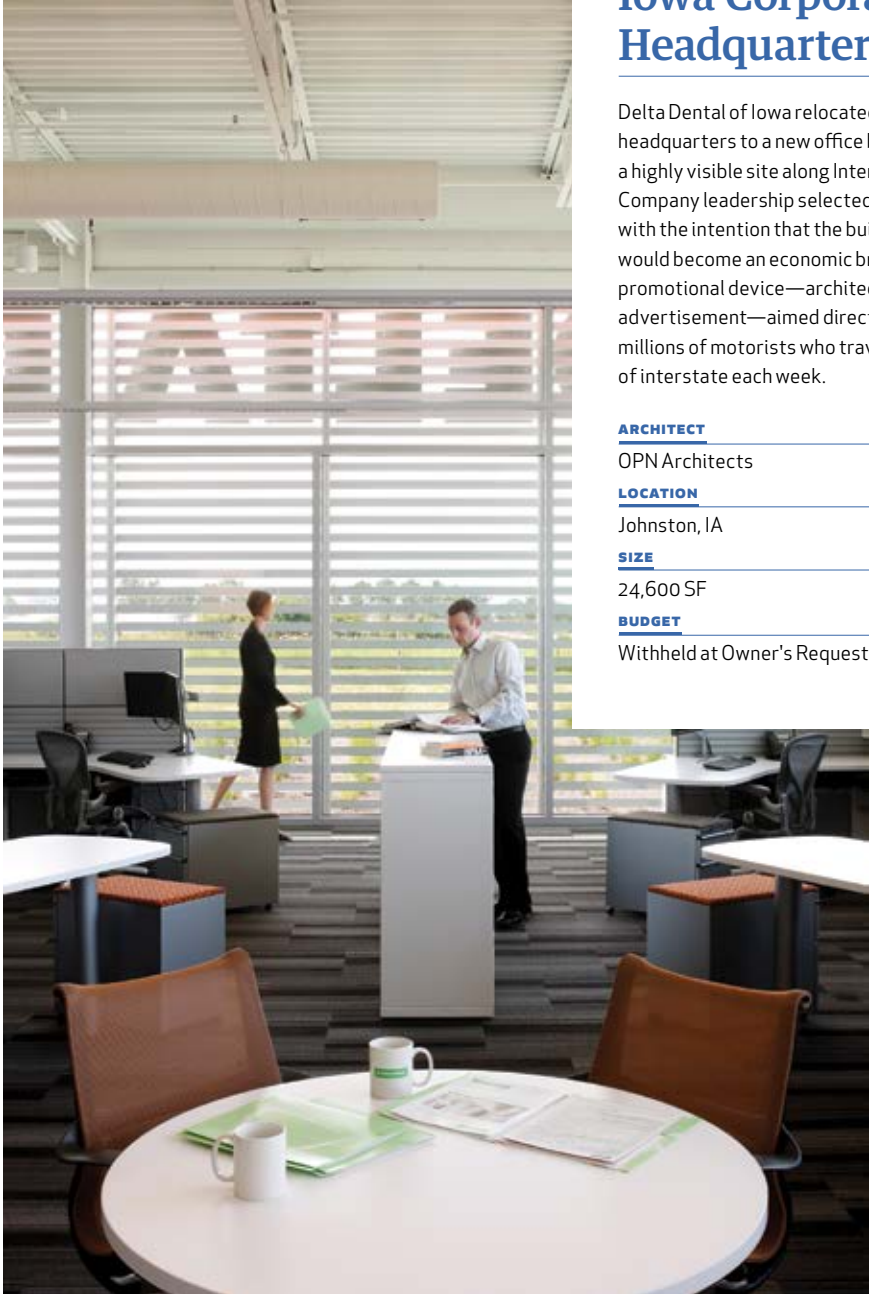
Iowa Corpora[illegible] Headquarter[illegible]

Delta Dental of Iowa relocate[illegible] headquarters to a new office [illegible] a highly visible site along Inter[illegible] Company leadership selecte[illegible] with the intention that the bui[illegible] would become an economic br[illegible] promotional device—archite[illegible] advertisement—aimed direc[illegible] millions of motorists who trav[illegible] of interstate each week.

ARCHITECT
OPN Architects

LOCATION
Johnston, IA

SIZE
24,600 SF

BUDGET
Withheld at Owner's Request